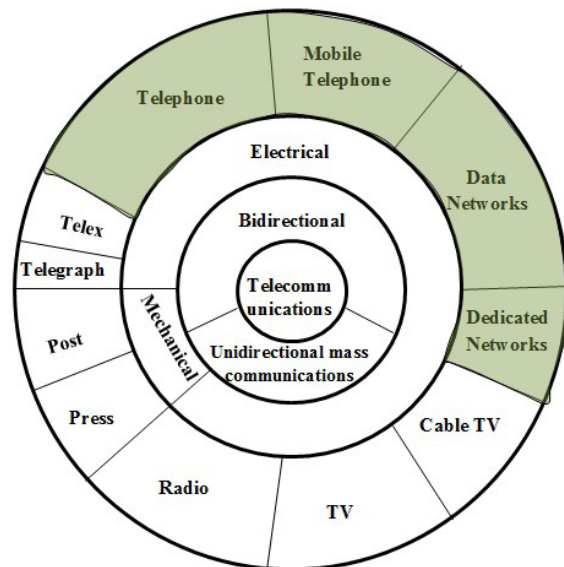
Telephone

Mobile Telephone

Data Networks

Dedicated Networks

Cable TV

TV

Radio

Press

Post

Telegraph

Telex

Electrical

Mechanical

Bidirectional

Unidirectional mass communications

Telecomm unications